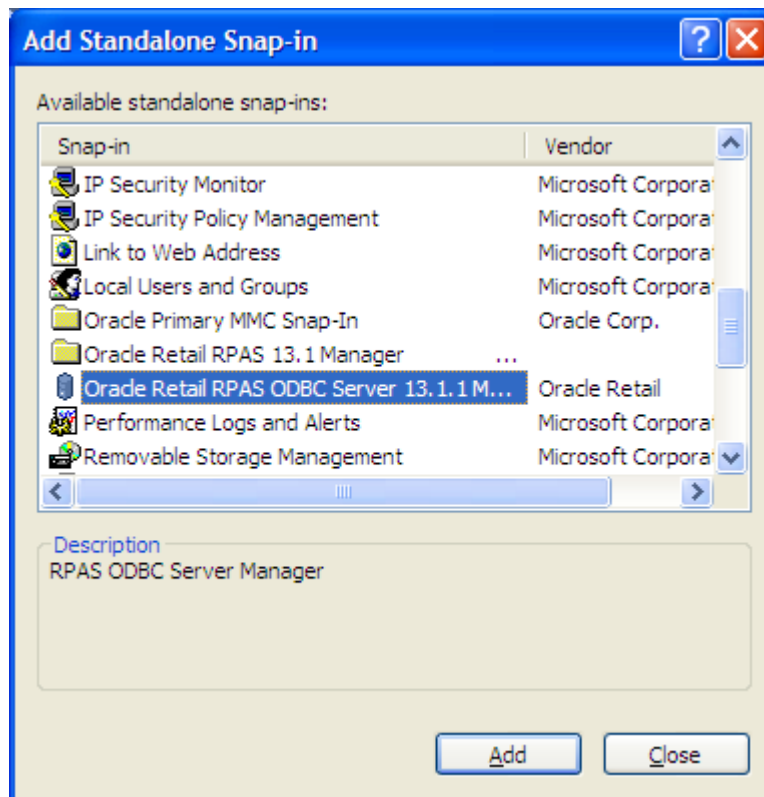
Add Standalone Snap-in

Available standalone snap-ins:

| Snap-in | Vendor |
|---|---|
| IP Security Monitor | Microsoft Corpora |
| IP Security Policy Management | Microsoft Corpora |
| Link to Web Address | Microsoft Corpora |
| Local Users and Groups | Microsoft Corpora |
| Oracle Primary MMC Snap-In | Oracle Corp. |
| Oracle Retail RPAS 13.1 Manager | ... |
| Oracle Retail RPAS ODBC Server 13.1.1 M... | Oracle Retail |
| Performance Logs and Alerts | Microsoft Corpora |
| Removable Storage Management | Microsoft Corpora |

Description
RPAS ODBC Server Manager

Add Close